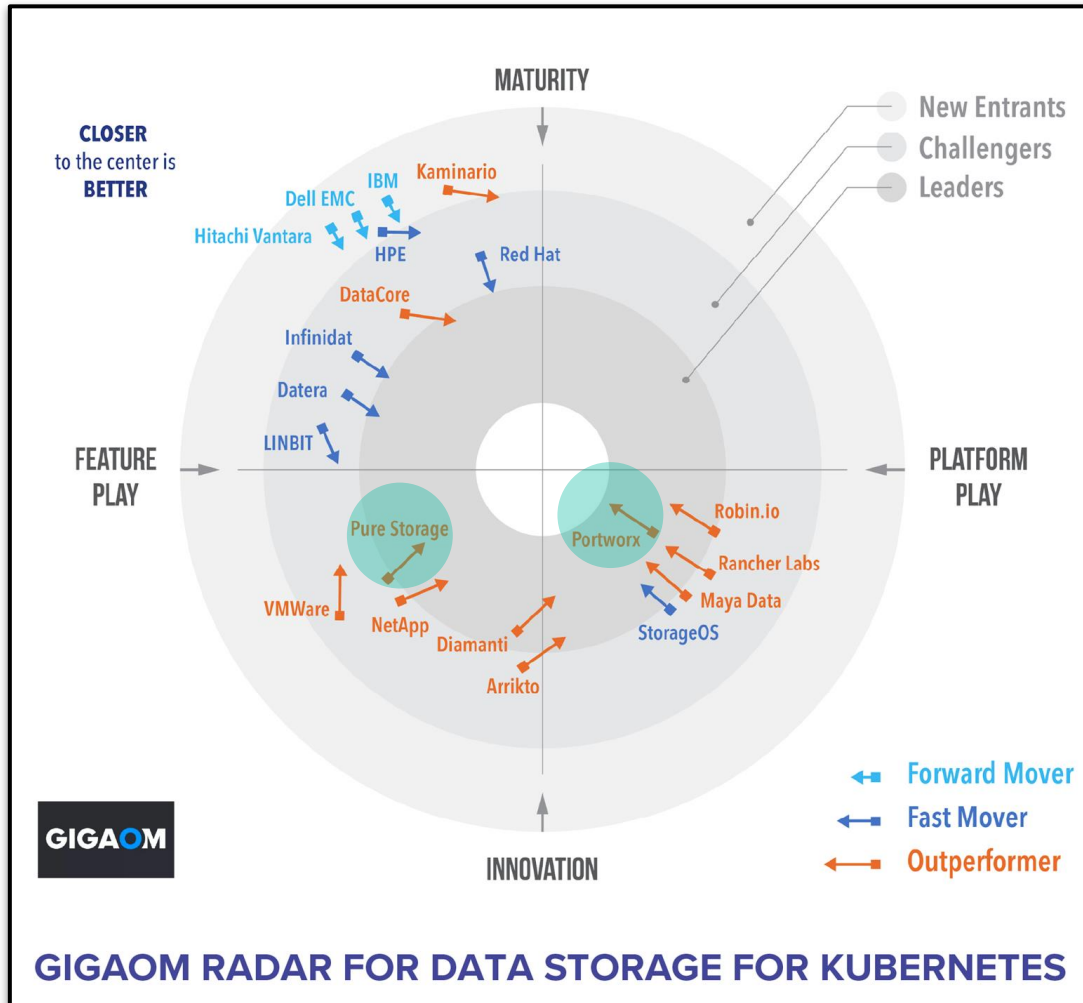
MATURITY

CLOSER to the center is BETTER

New Entrants
Challengers
Leaders

Kaminario
IBM
Dell EMC
Hitachi Vantara
HPE
Red Hat
DataCore
Infinidat
Datera
LINBIT

FEATURE PLAY

PLATFORM PLAY

Pure Storage
Portworx
Robin.io
Rancher Labs
Maya Data
StorageOS
VMWare
NetApp
Diamanti
Arrikto

GIGAOM

INNOVATION

Forward Mover
Fast Mover
Outperformer

GIGAOM RADAR FOR DATA STORAGE FOR KUBERNETES